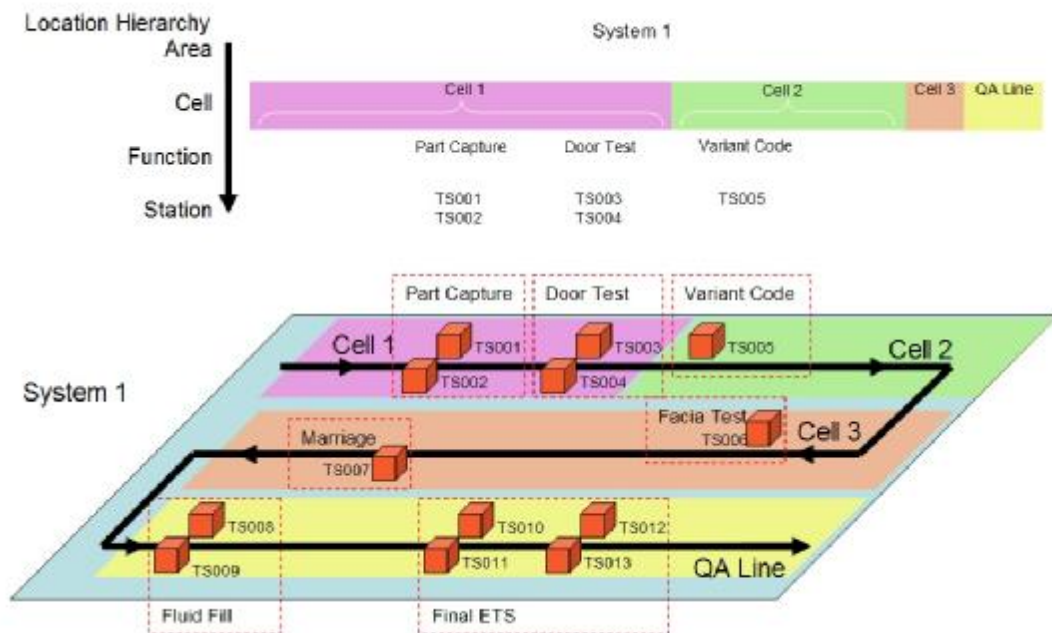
Location Hierarchy
Area
Cell
Function
Station

System 1

Cell 1
Cell 2
Cell 3
QA Line

Part Capture
Door Test
Variant Code

TS001
TS002
TS003
TS004
TS005

Part Capture
Door Test
Variant Code

Cell 1
TS001
TS002
TS003
TS004
TS005
Cell 2

System 1

Facia Test
TS006
Cell 3
Marriage
TS007

TS008
TS009
TS010
TS011
TS012
TS013
QA Line

Fluid Fill
Final ETS